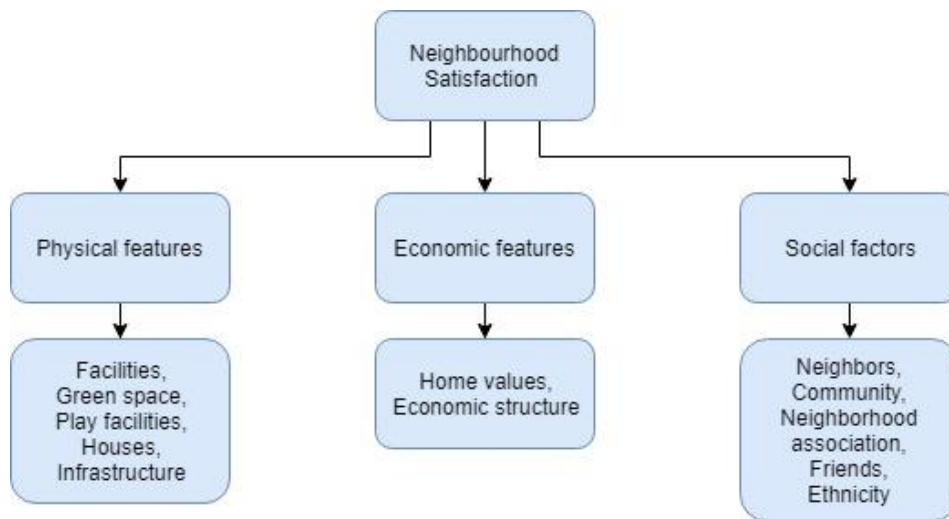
Neighbourhood Satisfaction

Physical features

Economic features

Social factors

Facilities, Green space, Play facilities, Houses, Infrastructure

Home values, Economic structure

Neighbors, Community, Neighborhood association, Friends, Ethnicity